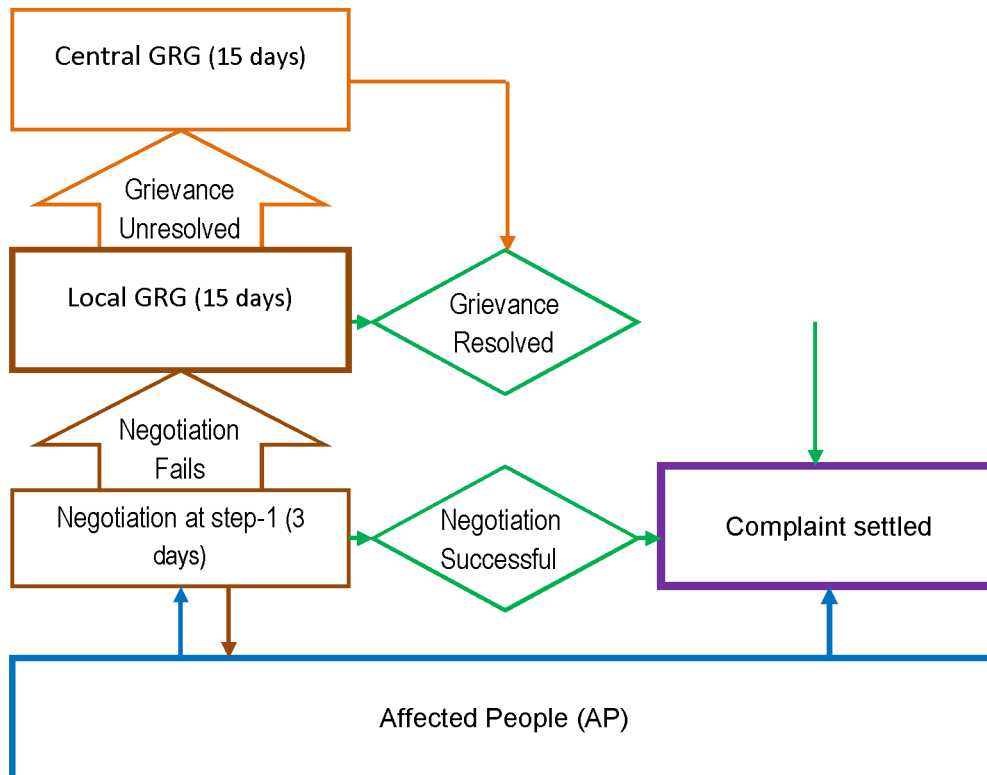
Central GRG (15 days)

Grievance Unresolved

Local GRG (15 days)

Grievance Resolved

Negotiation Fails

Negotiation at step-1 (3 days)

Negotiation Successful

Complaint settled

Affected People (AP)